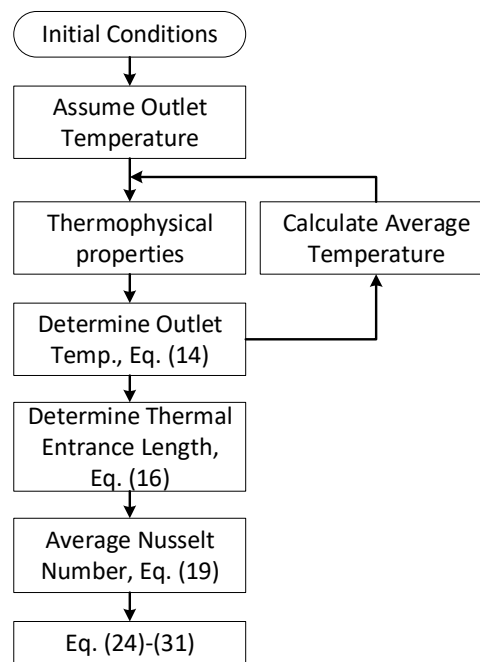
Initial Conditions

Assume Outlet Temperature

Thermophysical properties

Calculate Average Temperature

Determine Outlet Temp., Eq. (14)

Determine Thermal Entrance Length, Eq. (16)

Average Nusselt Number, Eq. (19)

Eq. (24)-(31)